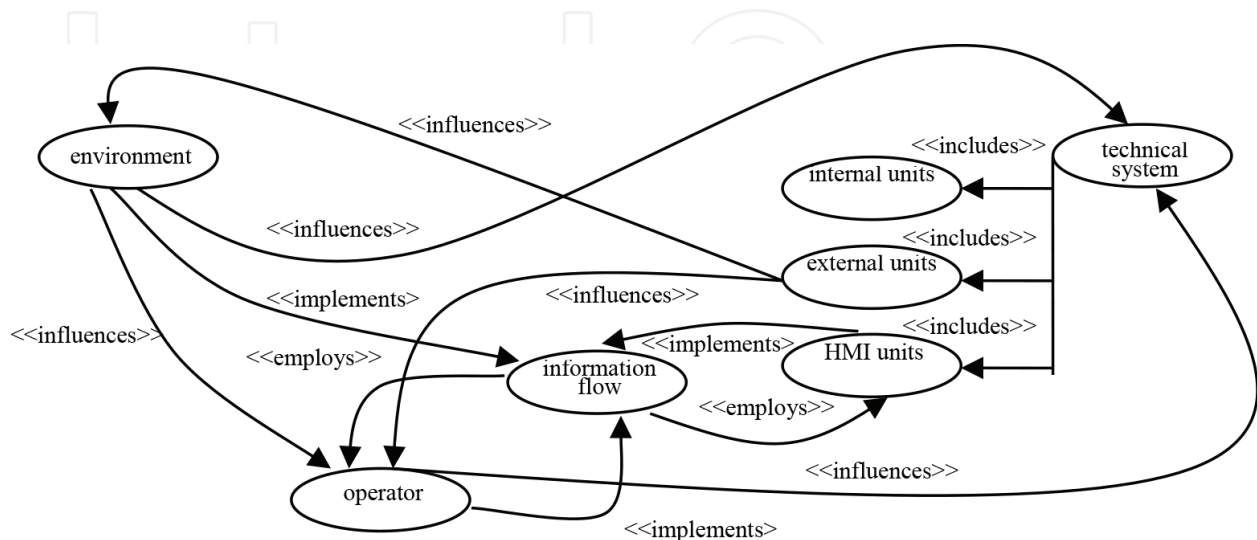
<<influences>>

environment

<<includes>>

technical system

internal units

<<influences>>

<<includes>>

external units

<<implements>>

<<influences>>

<<influences>>

<<includes>>

<<employs>>

<<implements>

HMI units

information flow

<<employs>>

<<influences>>

operator

<<implements>